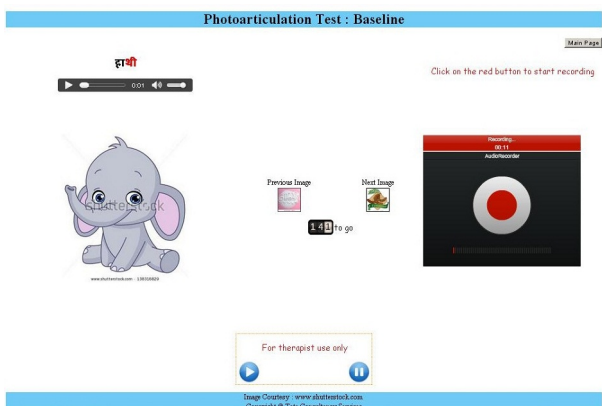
Photoarticulation Test : Baseline

Main Page

हाथी

0:01

Click on the red button to start recording

shutterstock

www.shutterstock.com · 1383268829

Previous Image

Next Image

141 to go

Recording...
00:11
AudioRecorder

For therapist use only

Image Courtesy : www.shutterstock.com
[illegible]